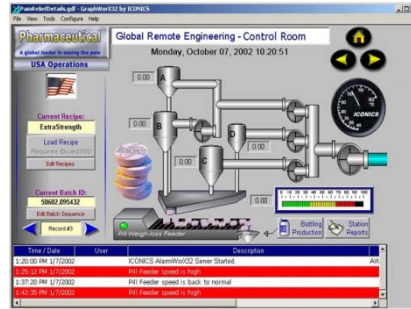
PainkillerDetails.gdf - GraphWorX32 by ICONICS
File View Tools Configure Help

Pharmaceutical
A global leader in easing the pain

USA Operations

Current Recipe:
ExtraStrength
Load Recipe
Resumed Bulk0000
Edit Recipes

Current Batch ID:
50682.095432
Edit Batch Sequence
Record #3

Global Remote Engineering - Control Room
Monday, October 07, 2002 10:20:51

0.00
A
0.00
B
0.00
D
0.00
C
0.00

ICONICS

Pill Weigh-loss Feeder

Bottling Production
Station Reports

| Time / Date | User | Description | |
|---|---|---|---|
| 1:20:00 PM 1/7/2002 | | ICONICS AlarmWorX32 Server Started. | AW |
| 1:25:12 PM 1/7/2002 | | Pill Feeder speed is high | |
| 1:37:20 PM 1/7/2002 | | Pill Feeder speed is back to normal | |
| 1:42:35 PM 1/7/2002 | | Pill Feeder speed is high | |